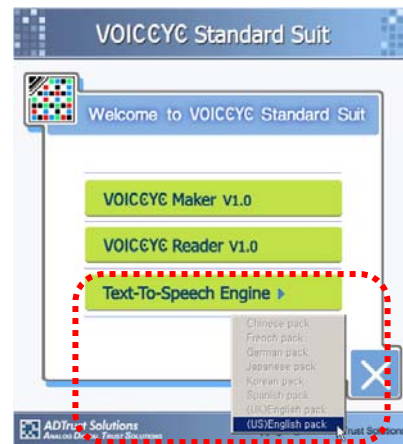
VOICEYE Standard Suit

Welcome to VOICEYE Standard Suit

VOICEYE Maker V1.0

VOICEYE Reader V1.0

Text-To-Speech Engine

Chinese pack
French pack
German pack
Japanese pack
Korean pack
Spanish pack
(UK)English pack
(US)English pack

ADTrust Solutions
ANALOG DIGITAL TRUST SOLUTIONS

Trust Solutions